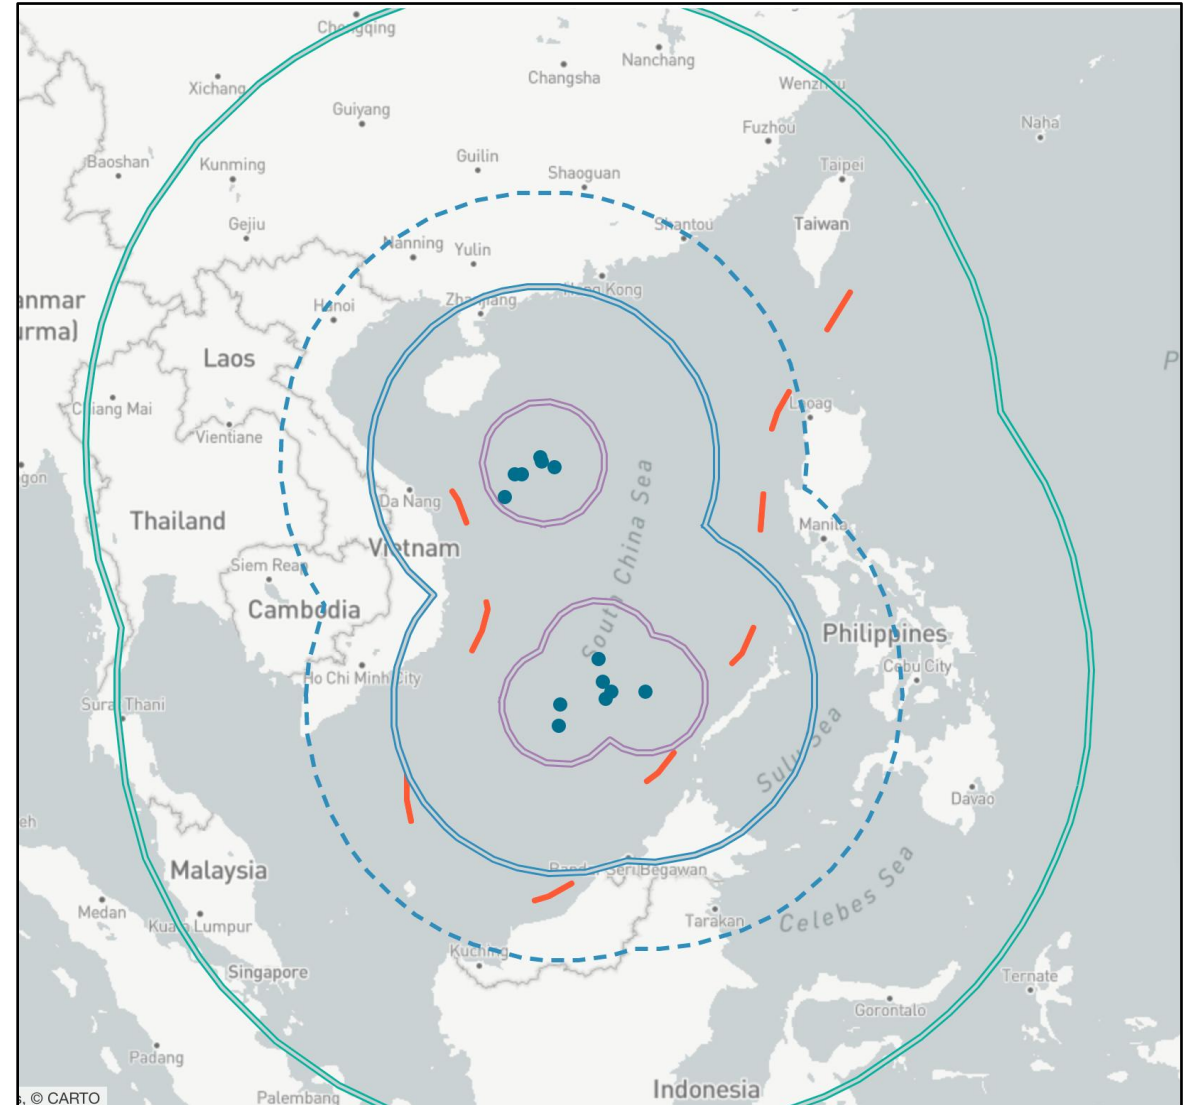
Chongqing
Nanchang
Changsha
Xichang
Guiyang
Wenzhou
Naha
Fuzhou
Baoshan
Kunming
Guilin
Shaoguan
Taipei
Gejiu
Shantou
Taiwan
Nanning
Yulin
Hong Kong
anmar
urma)
Hanoi
Zhanjiang
Laos
Laoag
Chiang Mai
Vientiane
gon
Da Nang
Manila
Thailand
Vietnam
South China Sea
Siem Reap
Cambodia
Philippines
Cebu City
Ho Chi Minh City
Surat Thani
Sulu Sea
Davao
eh
Bandar Seri Begawan
Malaysia
Celebes Sea
Medan
Kuala Lumpur
Tarakan
Kuching
Singapore
Ternate
Gorontalo
Padang
Indonesia
s, © CARTO
Palembang
P